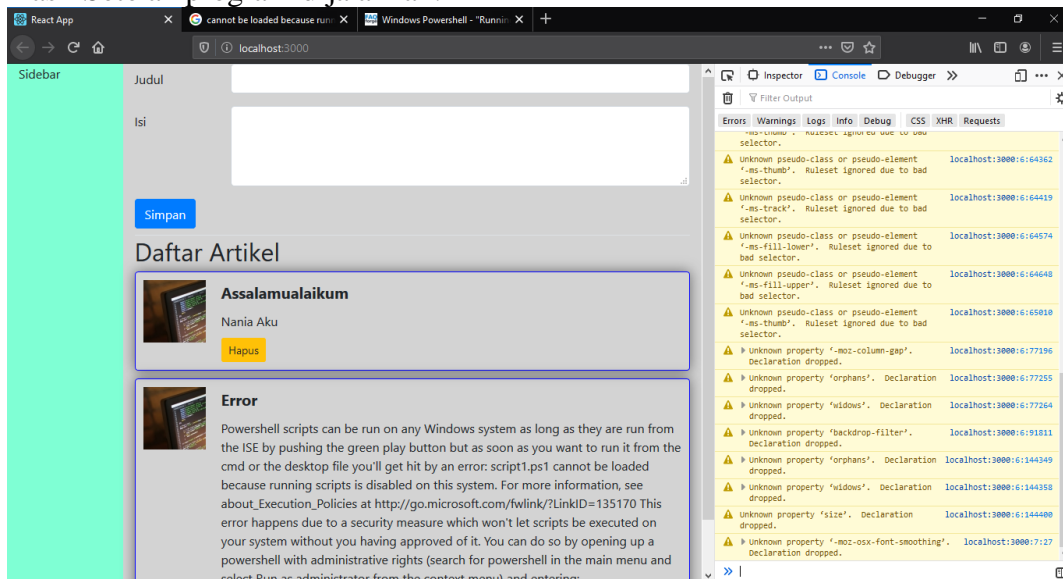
React App
cannot be loaded because runn
Windows Powershell - "Runnin
localhost:3000

Sidebar

Judul

Isi

Simpan

Daftar Artikel

Assalamualaikum

Nania Aku

Hapus

Error

Powershell scripts can be run on any Windows system as long as they are run from the ISE by pushing the green play button but as soon as you want to run it from the cmd or the desktop file you'll get hit by an error: script1.ps1 cannot be loaded because running scripts is disabled on this system. For more information, see about_Execution_Policies at http://go.microsoft.com/fwlink/?LinkID=135170 This error happens due to a security measure which won't let scripts be executed on your system without you having approved of it. You can do so by opening up a powershell with administrative rights (search for powershell in the main menu and

Inspector
Console
Debugger
Filter Output
Errors Warnings Logs Info Debug CSS XHR Requests

selector.
Unknown pseudo-class or pseudo-element '-ms-thumb'. Ruleset ignored due to bad selector. localhost:3000:6:64362
Unknown pseudo-class or pseudo-element '-ms-thumb'. Ruleset ignored due to bad selector. localhost:3000:6:64419
Unknown pseudo-class or pseudo-element '-ms-track'. Ruleset ignored due to bad selector. localhost:3000:6:64574
Unknown pseudo-class or pseudo-element '-ms-fill-lower'. Ruleset ignored due to bad selector. localhost:3000:6:64648
Unknown pseudo-class or pseudo-element '-ms-fill-upper'. Ruleset ignored due to bad selector. localhost:3000:6:65010
Unknown pseudo-class or pseudo-element '-ms-thumb'. Ruleset ignored due to bad selector.
Unknown property '-moz-column-gap'. Declaration dropped. localhost:3000:6:77196
Unknown property 'orphans'. Declaration dropped. localhost:3000:6:77255
Unknown property 'widows'. Declaration dropped. localhost:3000:6:77264
Unknown property 'backdrop-filter'. Declaration dropped. localhost:3000:6:91811
Unknown property 'orphans'. Declaration dropped. localhost:3000:6:144349
Unknown property 'widows'. Declaration dropped. localhost:3000:6:144358
Unknown property 'size'. Declaration dropped. localhost:3000:6:144400
Unknown property '-moz-osx-font-smoothing'. Declaration dropped. localhost:3000:7:27